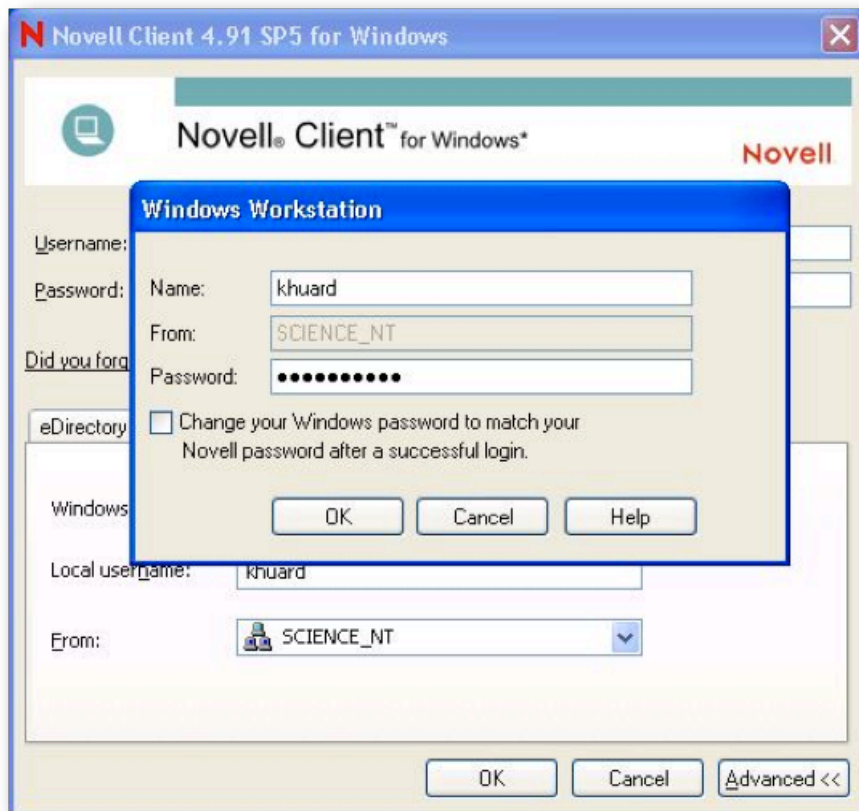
N Novell Client 4.91 SP5 for Windows

Novell® Client™ for Windows*

Novell

Username:

Password:

Did you forg

eDirectory

Windows

Local username: khuard

From: SCIENCE_NT

OK Cancel Advanced <<

Windows Workstation

Name: khuard

From: SCIENCE_NT

Password: ●●●●●●●●●●●

Change your Windows password to match your Novell password after a successful login.

OK Cancel Help